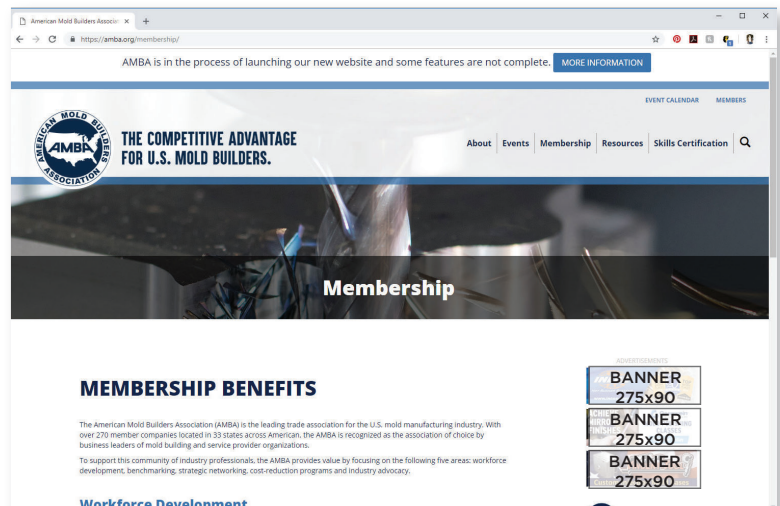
American Mold Builders Associa ×

https://amba.org/membership/

AMBA is in the process of launching our new website and some features are not complete. MORE INFORMATION

EVENT CALENDAR MEMBERS

AMERICAN MOLD BUILDERS ASSOCIATION AMBA

THE COMPETITIVE ADVANTAGE FOR U.S. MOLD BUILDERS.

About Events Membership Resources Skills Certification

Membership

ADVERTISEMENTS

BANNER 275x90

BANNER 275x90

BANNER 275x90

MEMBERSHIP BENEFITS

The American Mold Builders Association (AMBA) is the leading trade association for the U.S. mold manufacturing industry. With over 270 member companies located in 33 states across American, the AMBA is recognized as the association of choice by business leaders of mold building and service provider organizations.

To support this community of industry professionals, the AMBA provides value by focusing on the following five areas: workforce development, benchmarking, strategic networking, cost-reduction programs and industry advocacy.

Workforce Development